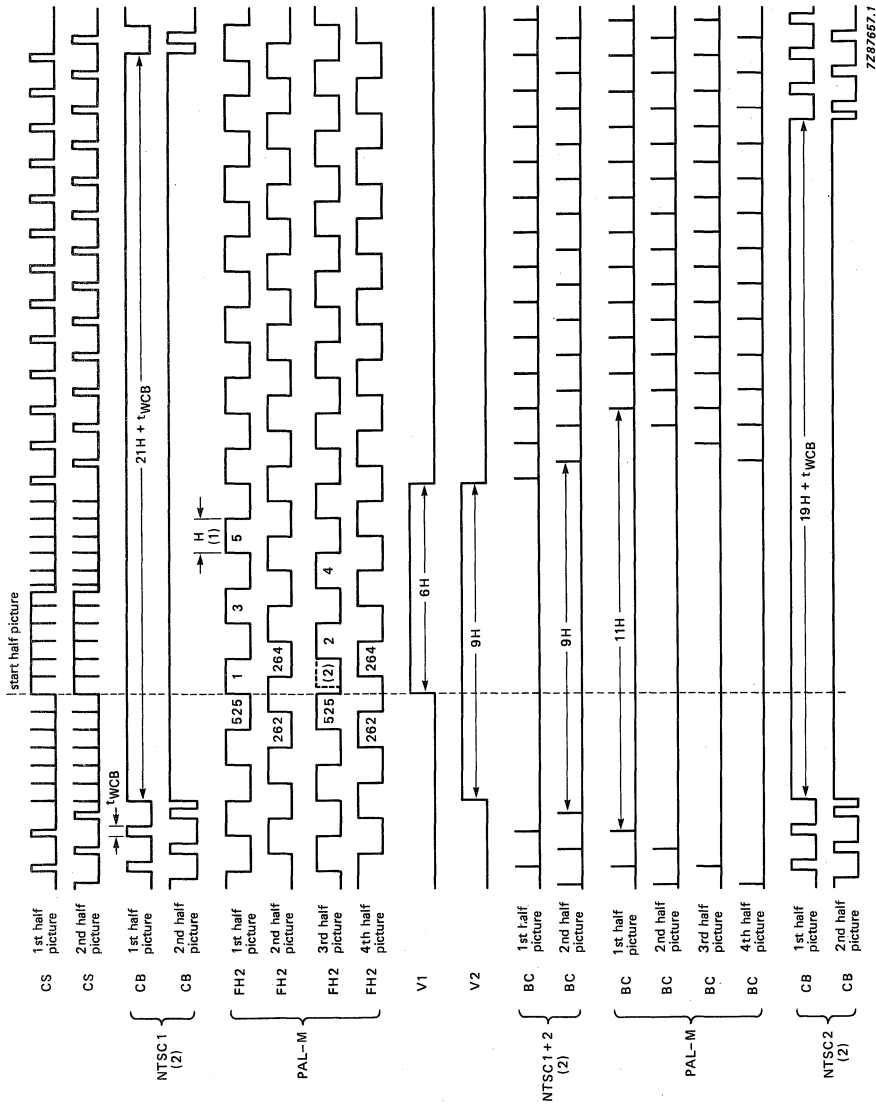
CS 1st half picture
CS 2nd half picture
NTSC 1 (2)
CB 1st half picture
CB 2nd half picture
PAL–M
FH2 1st half picture
FH2 2nd half picture
FH2 3rd half picture
FH2 4th half picture
V1
V2
NTSC 1 + 2 (2)
BC 1st half picture
BC 2nd half picture
PAL–M
BC 1st half picture
BC 2nd half picture
BC 3rd half picture
BC 4th half picture
NTSC 2 (2)
CB 1st half picture
CB 2nd half picture

$t_{WCB}$
start half picture
$21H + t_{WCB}$
H
(1)
525 1 3 5
262 264
525 (2) 2 4
262 264
6H
9H
9H
11H
$19H + t_{WCB}$

7Z87657.1